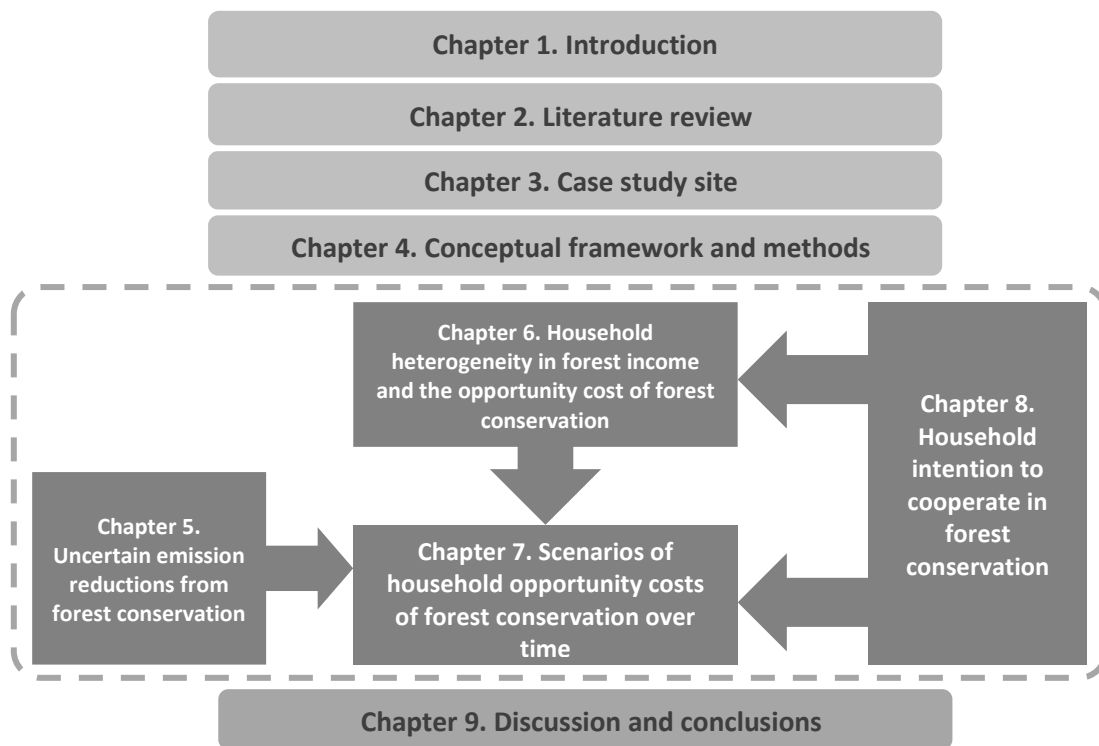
Chapter 1. Introduction

Chapter 2. Literature review

Chapter 3. Case study site

Chapter 4. Conceptual framework and methods

Chapter 6. Household heterogeneity in forest income and the opportunity cost of forest conservation

Chapter 8. Household intention to cooperate in forest conservation

Chapter 5. Uncertain emission reductions from forest conservation

Chapter 7. Scenarios of household opportunity costs of forest conservation over time

Chapter 9. Discussion and conclusions